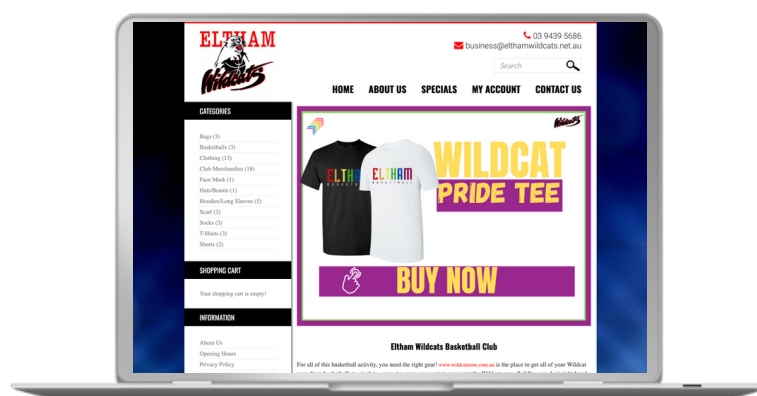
ELTHAM
Wildcats

03 9439 5686
business@elthamwildcats.net.au

Search

HOME ABOUT US SPECIALS MY ACCOUNT CONTACT US

CATEGORIES
Bags (3)
Basketballs (3)
Clothing (13)
Club Merchandise (18)
Face Mask (1)
Hats/Beanie (1)
Hoodies/Long Sleeves (5)
Scarf (2)
Socks (3)
T-Shirts (3)
Shorts (2)

SHOPPING CART
Your shopping cart is empty!

INFORMATION
About Us
Opening Hours
Privacy Policy

Wildcats

ELTHAM BASKETBALL
ELTHAM BASKETBALL

WILDCAT
PRIDE TEE

BUY NOW

Eltham Wildcats Basketball Club

For all of this basketball activity, you need the right gear! www.wildcatstore.com.au is the place to get all of your Wildcat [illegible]